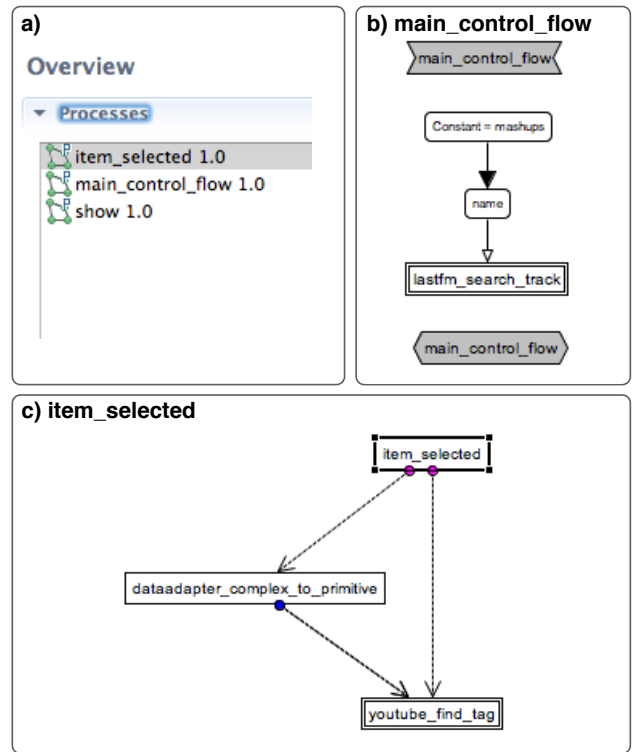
a)

Overview

Processes

item_selected 1.0
main_control_flow 1.0
show 1.0

b) main_control_flow

main_control_flow

Constant = mashups

name

lastfm_search_track

main_control_flow

c) item_selected

item_selected

dataadapter_complex_to_primitive

youtube_find_tag